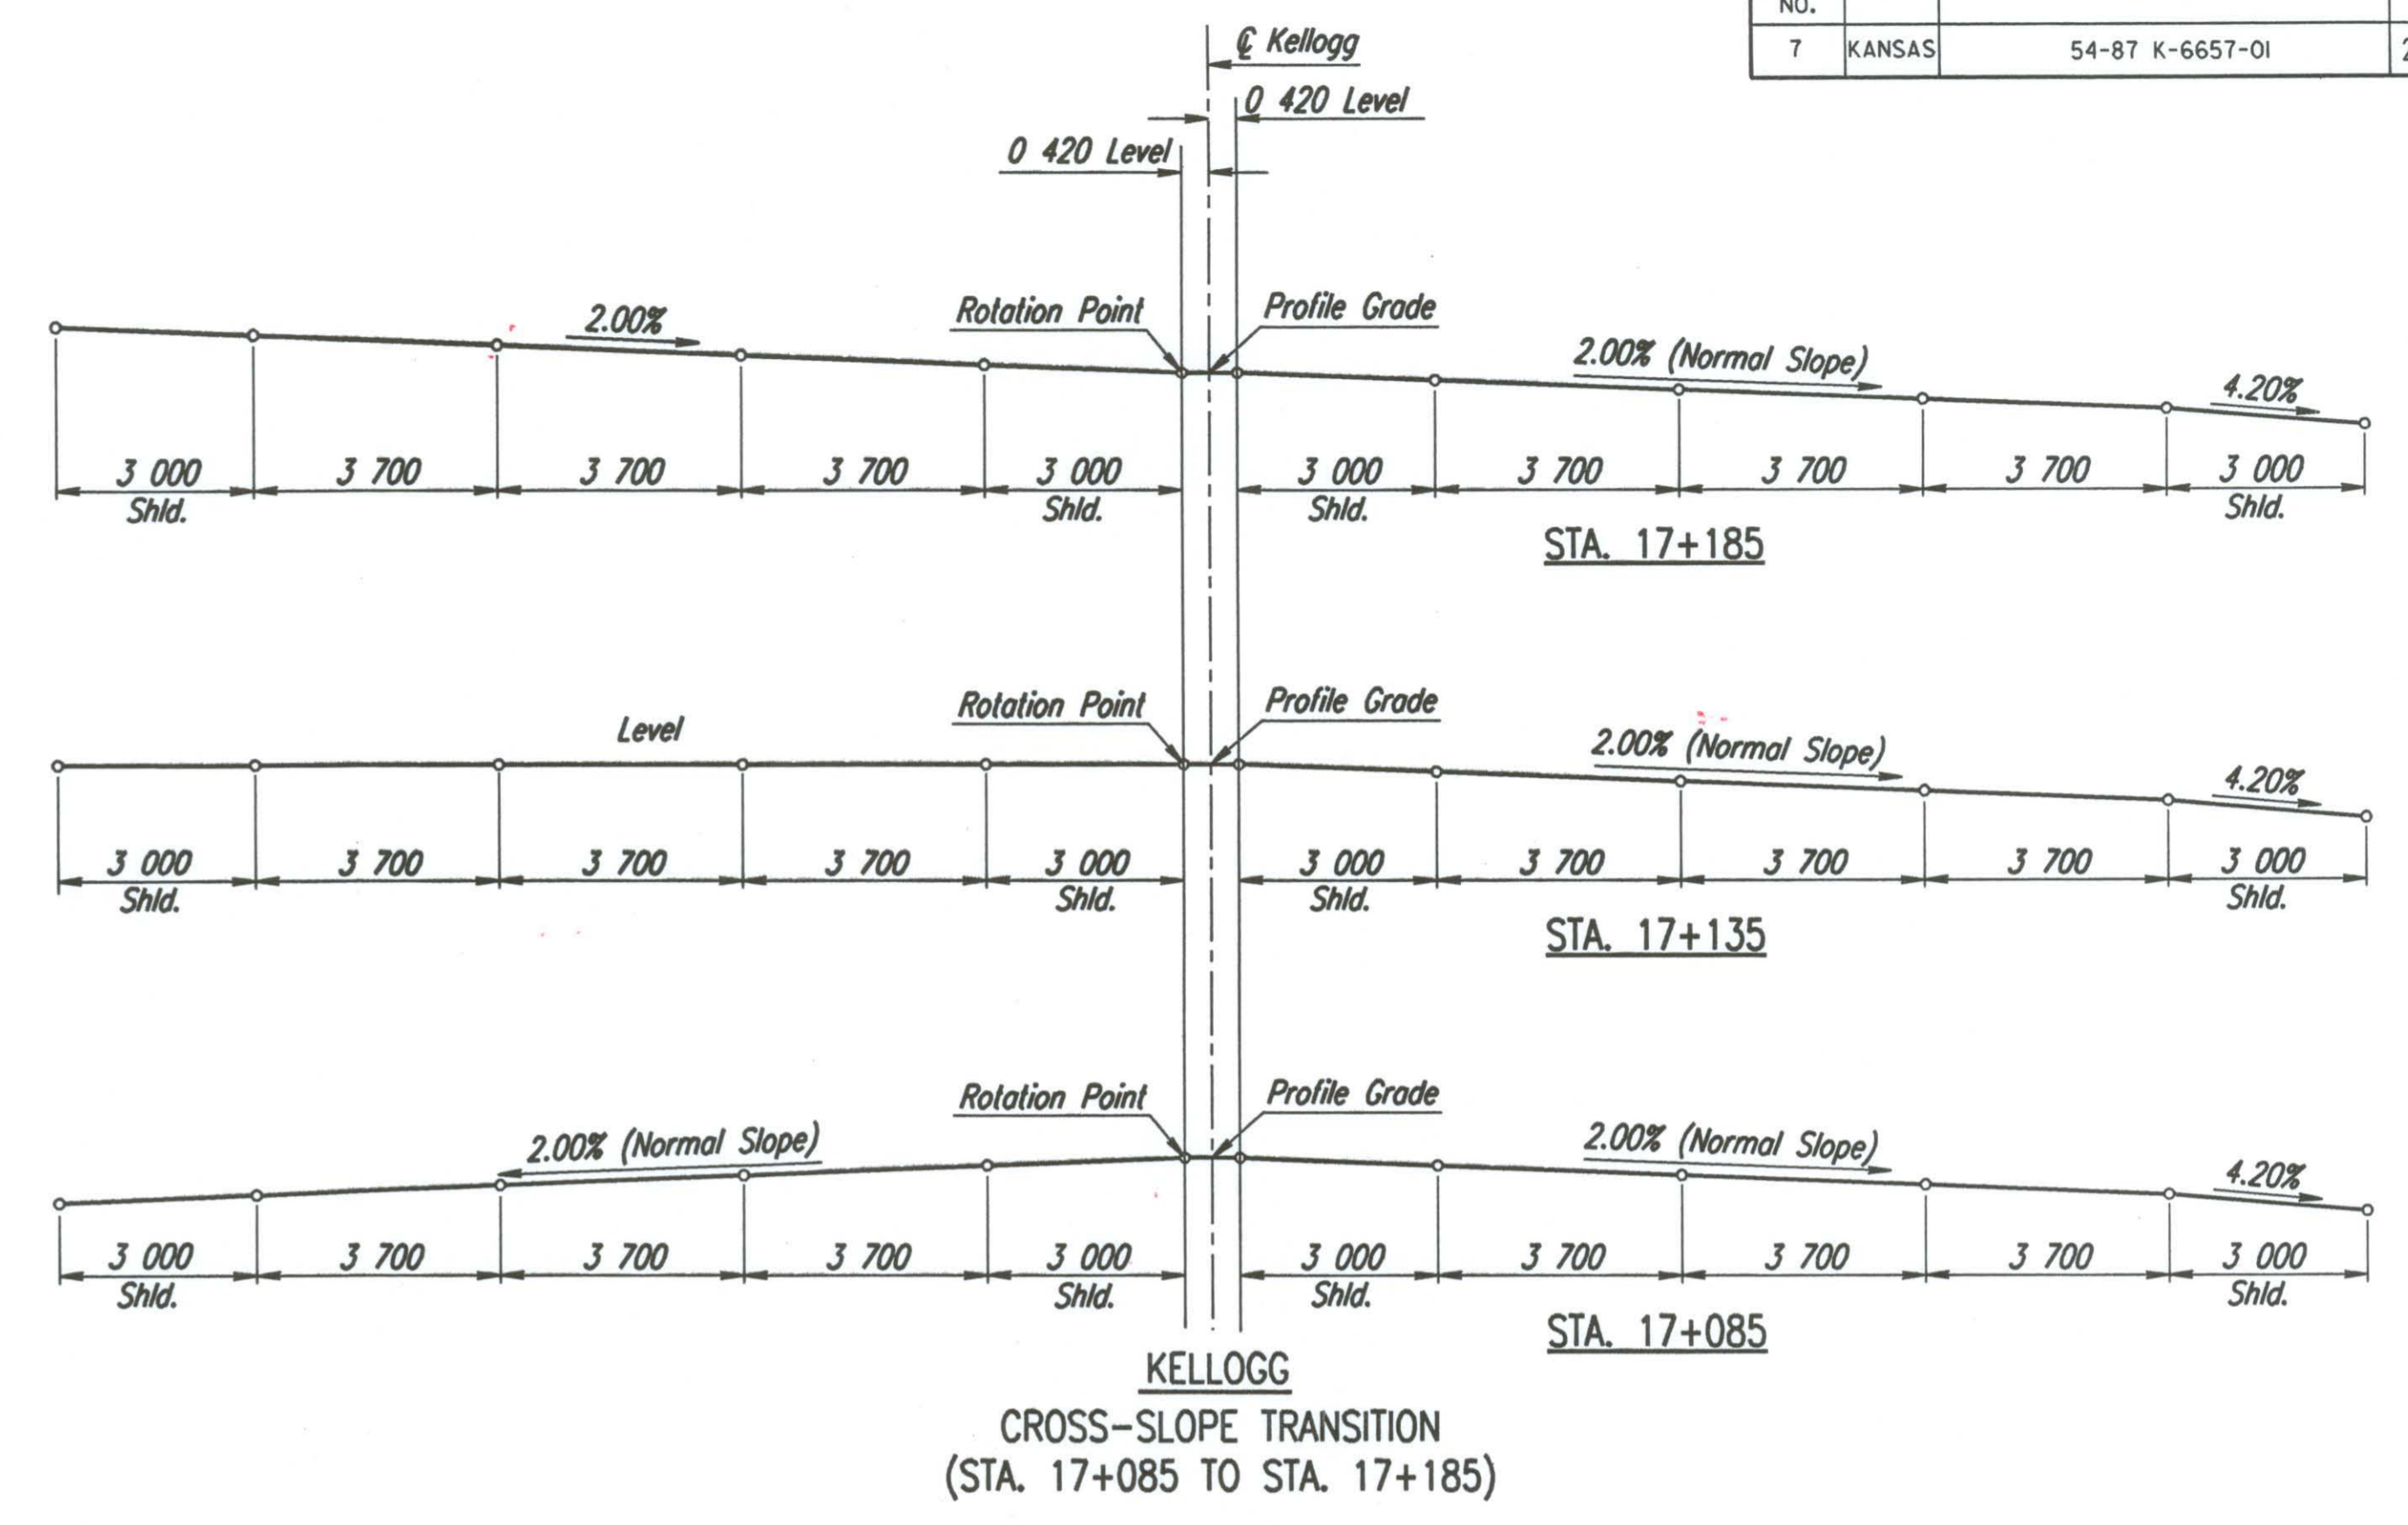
| NO. | | | |
|---|---|---|---|
| 7 | KANSAS | 54-87 K-6657-01 | 2 |

℄ Kellogg

0 420 Level

0 420 Level

2.00%

Rotation Point

Profile Grade

2.00% (Normal Slope)

4.20%

3 000 Shld. | 3 700 | 3 700 | 3 700 | 3 000 Shld. | 3 000 Shld. | 3 700 | 3 700 | 3 700 | 3 000 Shld.

STA. 17+185

Level

Rotation Point

Profile Grade

2.00% (Normal Slope)

4.20%

3 000 Shld. | 3 700 | 3 700 | 3 700 | 3 000 Shld. | 3 000 Shld. | 3 700 | 3 700 | 3 700 | 3 000 Shld.

STA. 17+135

Rotation Point

Profile Grade

2.00% (Normal Slope)

2.00% (Normal Slope)

4.20%

3 000 Shld. | 3 700 | 3 700 | 3 700 | 3 000 Shld. | 3 000 Shld. | 3 700 | 3 700 | 3 700 | 3 000 Shld.

STA. 17+085

KELLOGG
CROSS-SLOPE TRANSITION
(STA. 17+085 TO STA. 17+185)